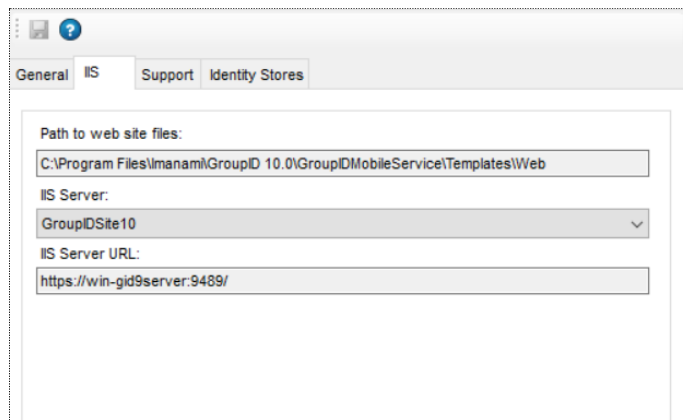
General IIS Support Identity Stores

Path to web site files:

C:\Program Files\Imanami\GroupID 10.0\GroupIDMobileService\Templates\Web

IIS Server:

GroupIDSite10

IIS Server URL:

https://win-gid9server:9489/